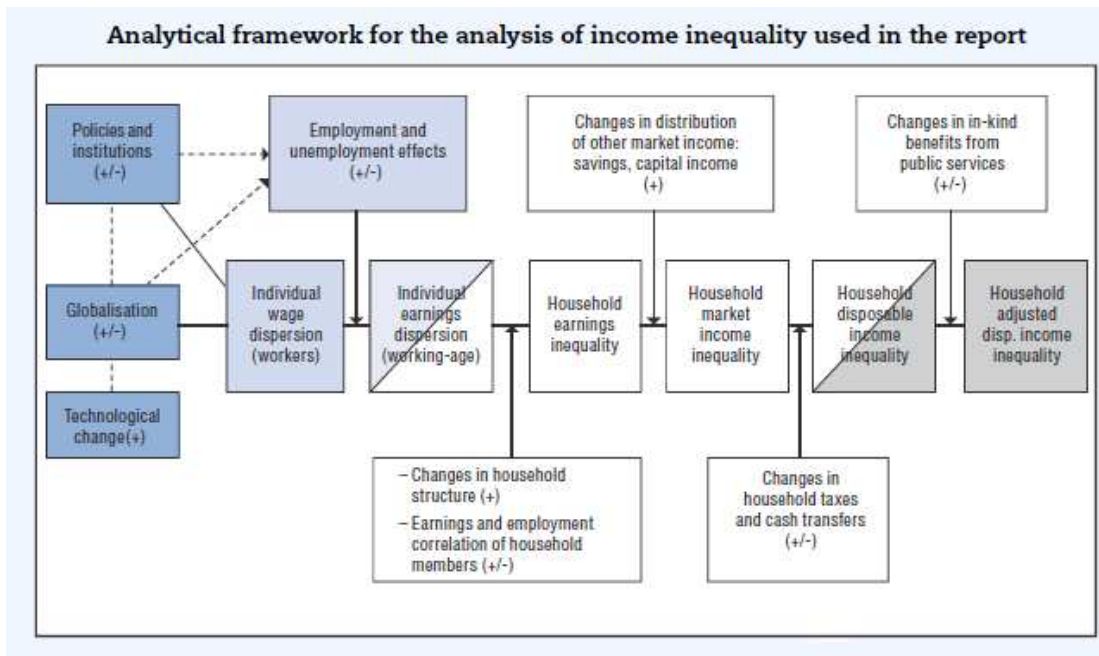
Analytical framework for the analysis of income inequality used in the report

Policies and institutions (+/-)

Employment and unemployment effects (+/-)

Changes in distribution of other market income: savings, capital income (+)

Changes in in-kind benefits from public services (+/-)

Globalisation (+/-)

Individual wage dispersion (workers)

Individual earnings dispersion (working-age)

Household earnings inequality

Household market income inequality

Household disposable income inequality

Household adjusted disp. income inequality

Technological change(+)

– Changes in household structure (+)
– Earnings and employment correlation of household members (+/-)

Changes in household taxes and cash transfers (+/-)